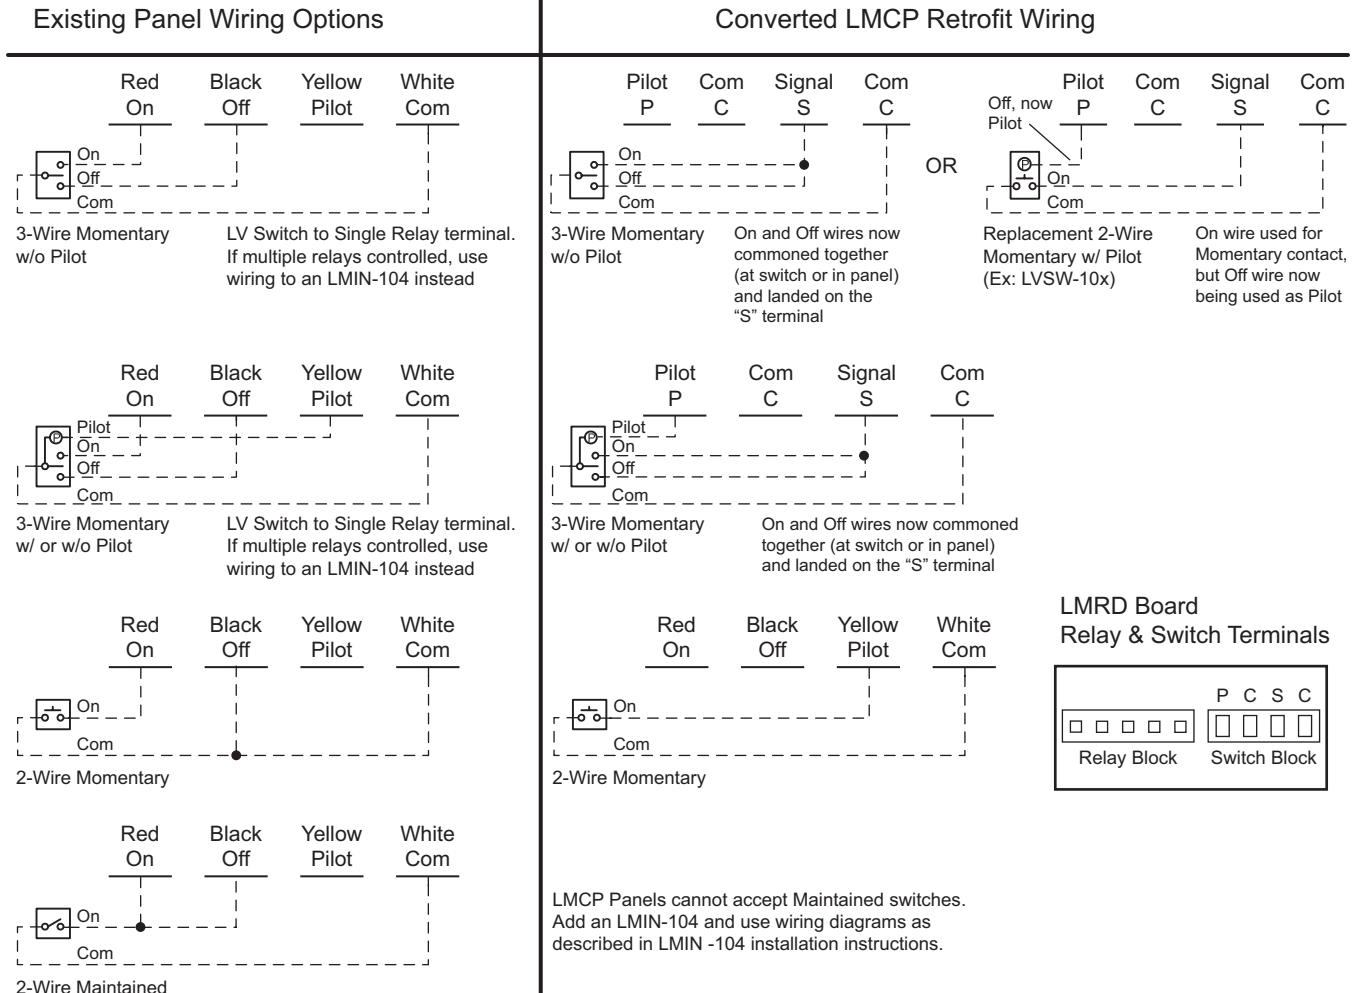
Existing Panel Wiring Options

Red On Black Off Yellow Pilot White Com

On
Off
Com

3-Wire Momentary w/o Pilot

LV Switch to Single Relay terminal. If multiple relays controlled, use wiring to an LMIN-104 instead

Red On Black Off Yellow Pilot White Com

Pilot
On
Off
Com

3-Wire Momentary w/ or w/o Pilot

LV Switch to Single Relay terminal. If multiple relays controlled, use wiring to an LMIN-104 instead

Red On Black Off Yellow Pilot White Com

On
Com

2-Wire Momentary

Red On Black Off Yellow Pilot White Com

On
Com

2-Wire Maintained

Converted LMCP Retrofit Wiring

Pilot P Com C Signal S Com C

On
Off
Com

3-Wire Momentary w/o Pilot

On and Off wires now commoned together (at switch or in panel) and landed on the "S" terminal

OR

Off, now Pilot

Pilot P Com C Signal S Com C

On
Com

Replacement 2-Wire Momentary w/ Pilot (Ex: LVSW-10x)

On wire used for Momentary contact, but Off wire now being used as Pilot

Pilot P Com C Signal S Com C

Pilot
On
Off
Com

3-Wire Momentary w/ or w/o Pilot

On and Off wires now commoned together (at switch or in panel) and landed on the "S" terminal

Red On Black Off Yellow Pilot White Com

On
Com

2-Wire Momentary

LMRD Board
Relay & Switch Terminals

P C S C

Relay Block Switch Block

LMCP Panels cannot accept Maintained switches. Add an LMIN-104 and use wiring diagrams as described in LMIN -104 installation instructions.